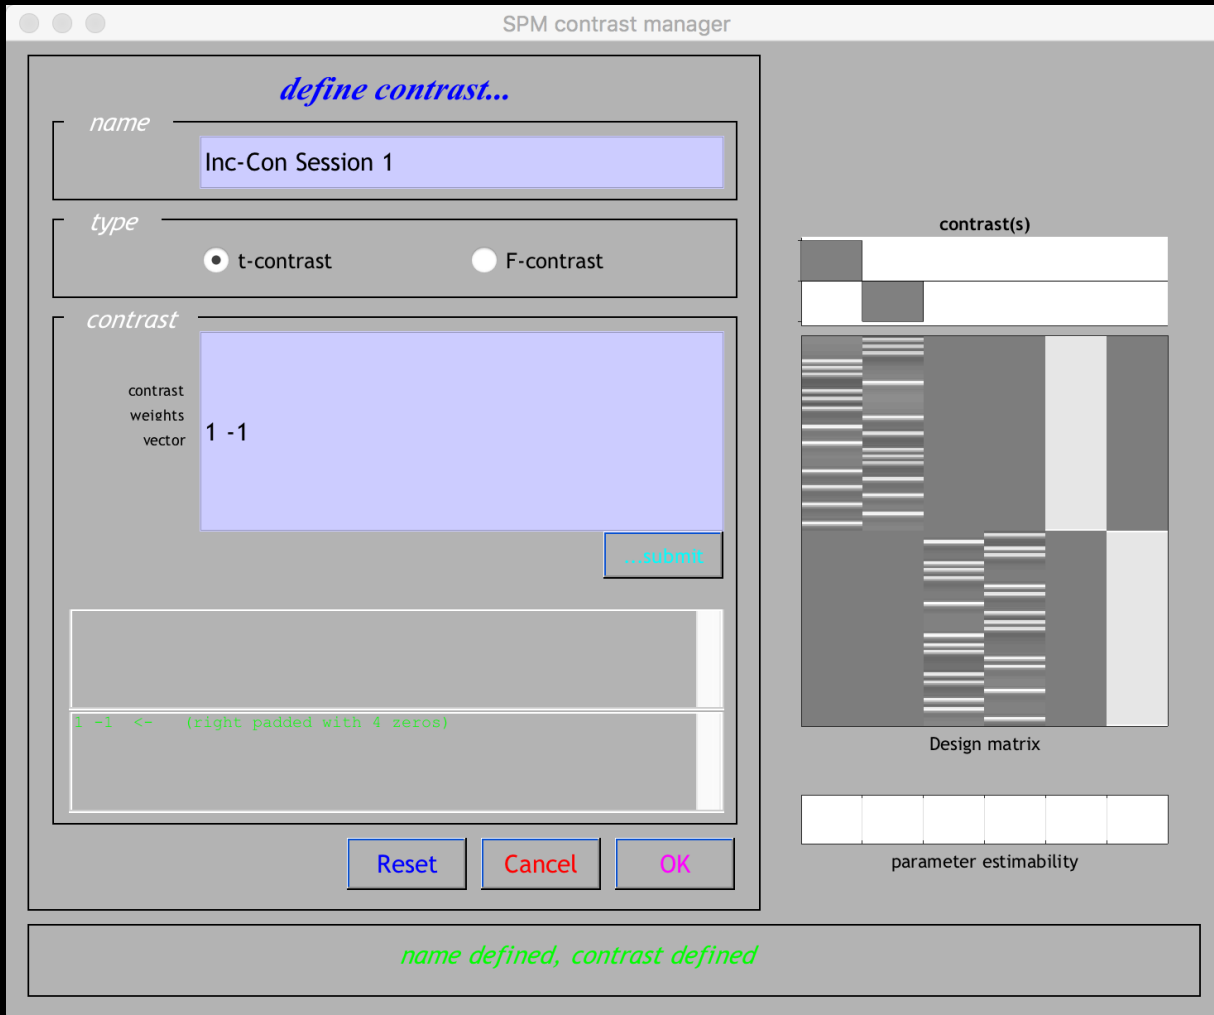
SPM contrast manager

define contrast...

name

Inc-Con Session 1

type

t-contrast

F-contrast

contrast

contrast weights vector

1 -1

...submit

1 -1 <- (right padded with 4 zeros)

Reset

Cancel

OK

contrast(s)

Design matrix

parameter estimability

name defined, contrast defined